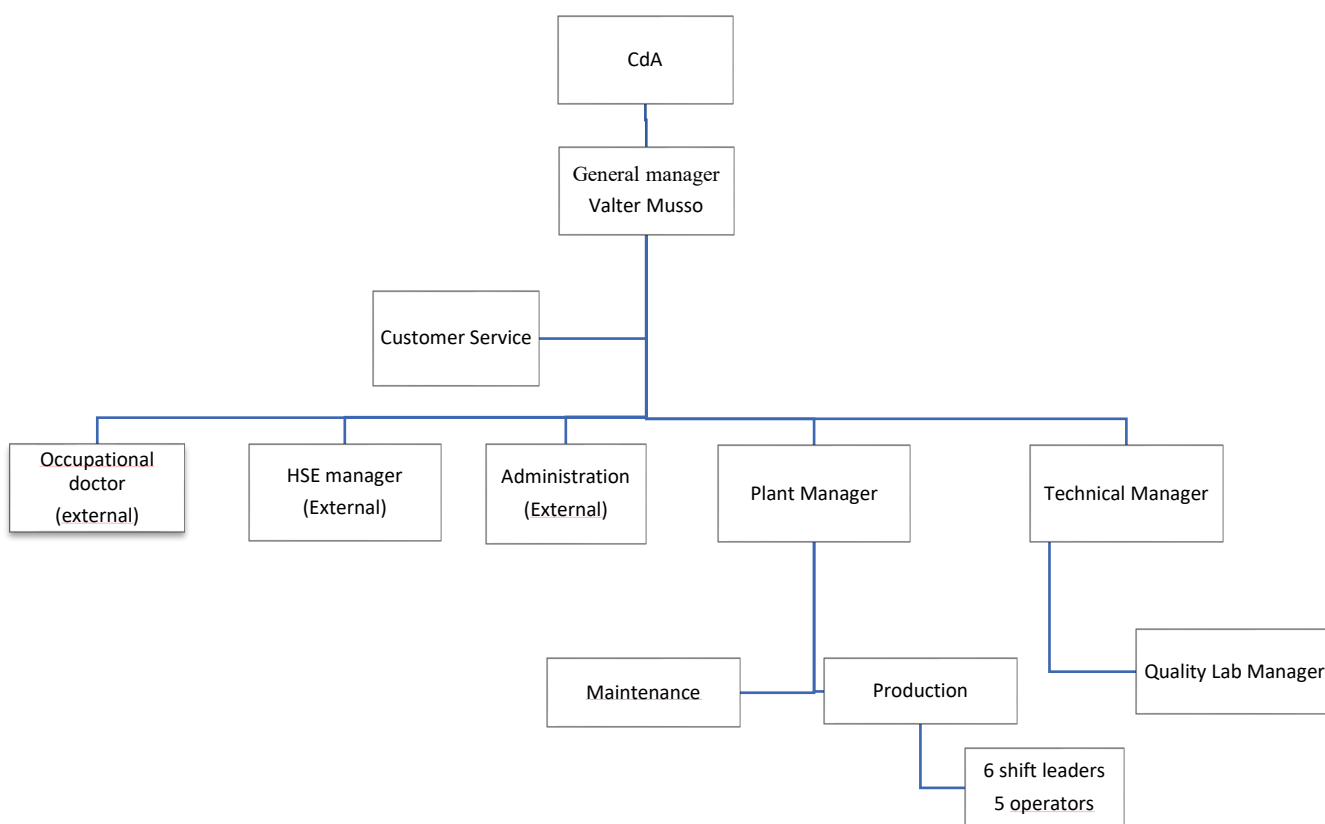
CdA

General manager
Valter Musso

Customer Service

Occupational doctor
(external)

HSE manager
(External)

Administration
(External)

Plant Manager

Technical Manager

Maintenance

Production

Quality Lab Manager

6 shift leaders
5 operators